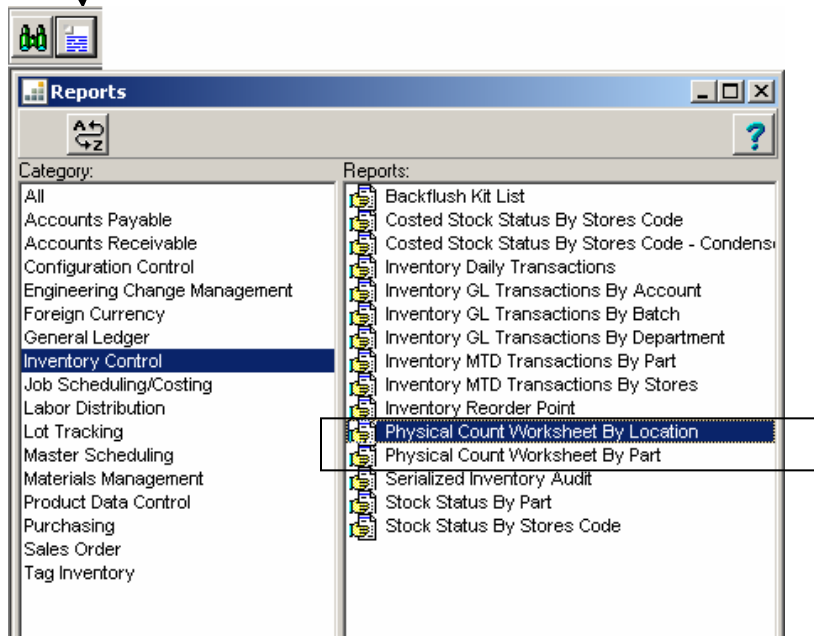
Reports

Category:
All
Accounts Payable
Accounts Receivable
Configuration Control
Engineering Change Management
Foreign Currency
General Ledger
Inventory Control
Job Scheduling/Costing
Labor Distribution
Lot Tracking
Master Scheduling
Materials Management
Product Data Control
Purchasing
Sales Order
Tag Inventory

Reports:
Backflush Kit List
Costed Stock Status By Stores Code
Costed Stock Status By Stores Code - Condens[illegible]
Inventory Daily Transactions
Inventory GL Transactions By Account
Inventory GL Transactions By Batch
Inventory GL Transactions By Department
Inventory MTD Transactions By Part
Inventory MTD Transactions By Stores
Inventory Reorder Point
Physical Count Worksheet By Location
Physical Count Worksheet By Part
Serialized Inventory Audit
Stock Status By Part
Stock Status By Stores Code